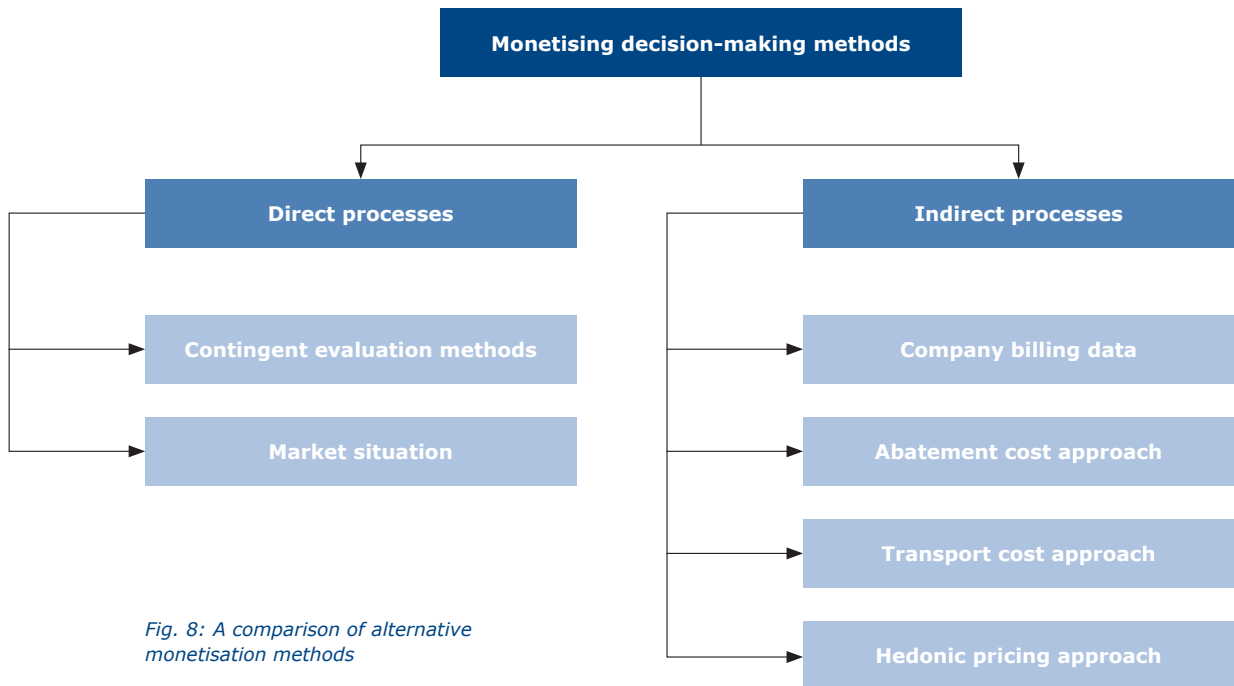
Monetising decision-making methods

Direct processes

Contingent evaluation methods

Market situation

Indirect processes

Company billing data

Abatement cost approach

Transport cost approach

Hedonic pricing approach

Fig. 8: A comparison of alternative monetisation methods